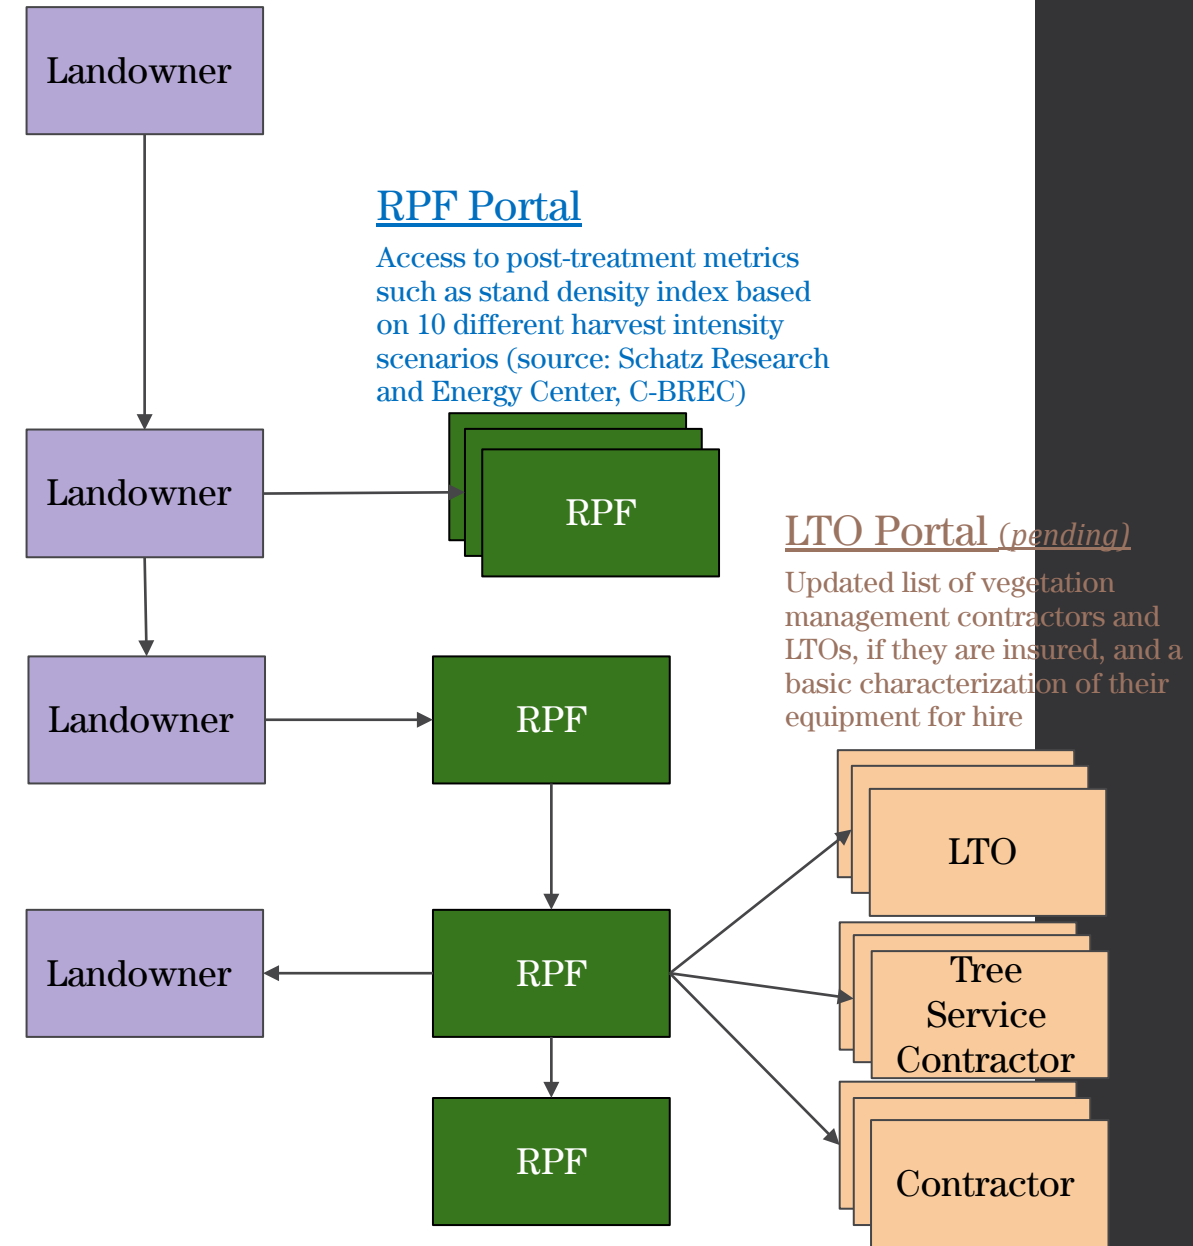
Landowner

RPF Portal

Access to post-treatment metrics such as stand density index based on 10 different harvest intensity scenarios (source: Schatz Research and Energy Center, C-BREC)

Landowner

RPF

LTO Portal (pending)

Updated list of vegetation management contractors and LTOs, if they are insured, and a basic characterization of their equipment for hire

Landowner

RPF

LTO

Landowner

RPF

Tree Service Contractor

RPF

Contractor